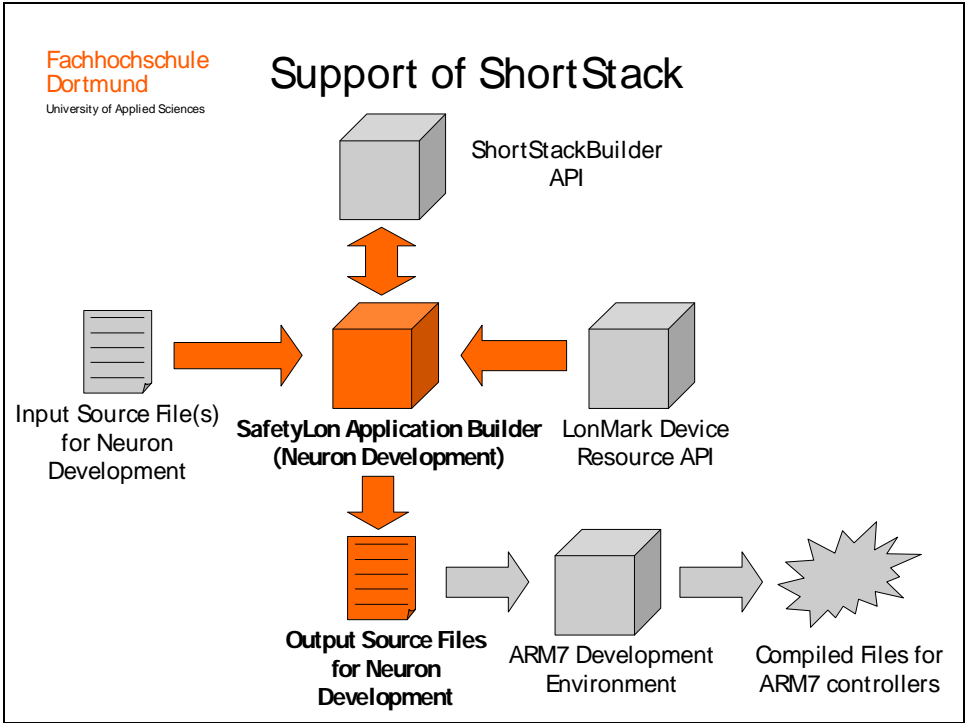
Fachhochschule Dortmund
University of Applied Sciences

Support of ShortStack

ShortStackBuilder API

Input Source File(s) for Neuron Development

SafetyLon Application Builder (Neuron Development)

LonMark Device Resource API

Output Source Files for Neuron Development

ARM7 Development Environment

Compiled Files for ARM7 controllers